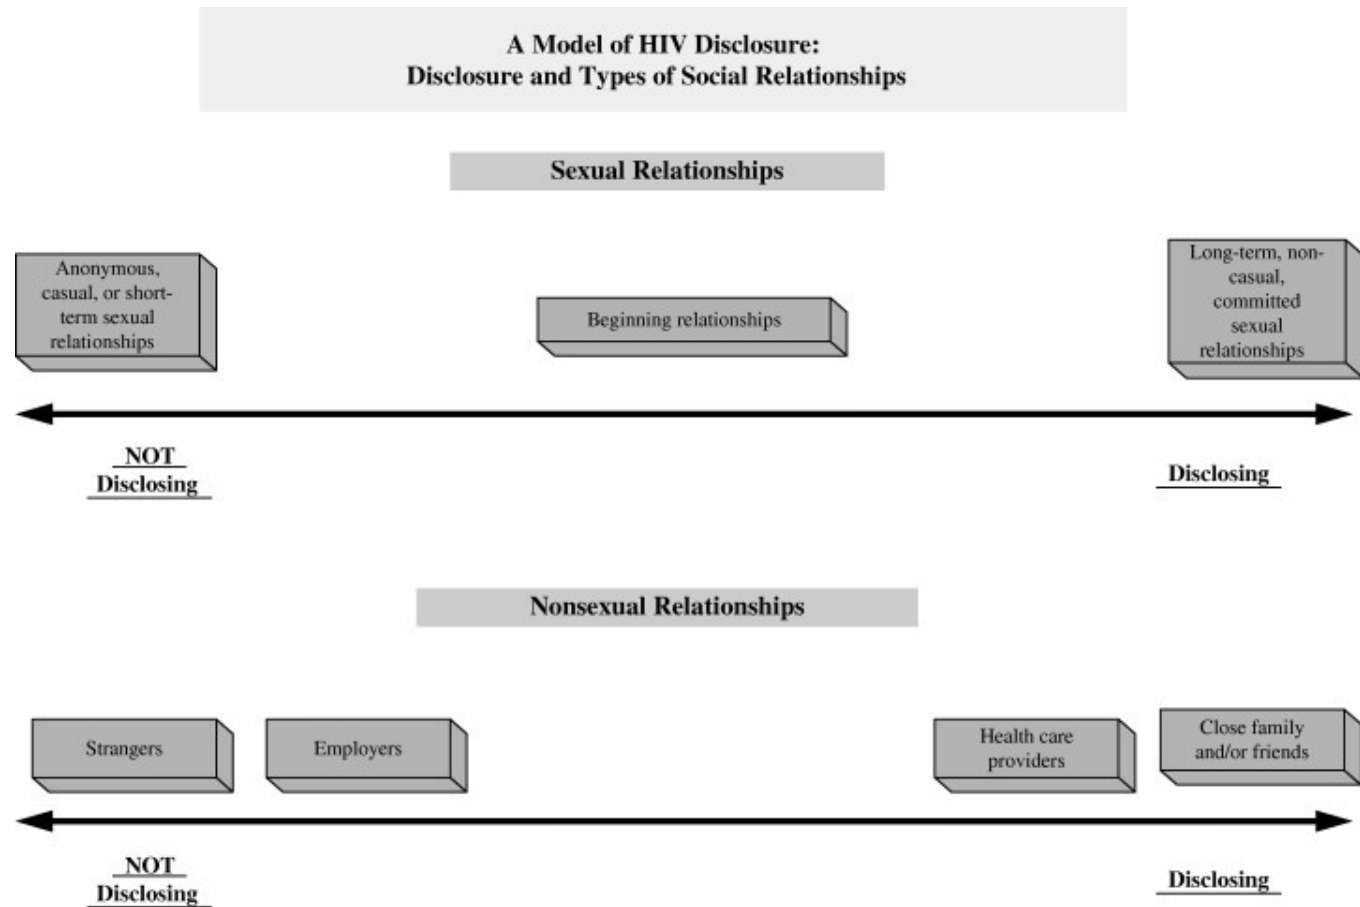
A Model of HIV Disclosure:
Disclosure and Types of Social Relationships

Sexual Relationships

Anonymous, casual, or short-term sexual relationships

Beginning relationships

Long-term, non-casual, committed sexual relationships

NOT Disclosing

Disclosing

Nonsexual Relationships

Strangers

Employers

Health care providers

Close family and/or friends

NOT Disclosing

Disclosing